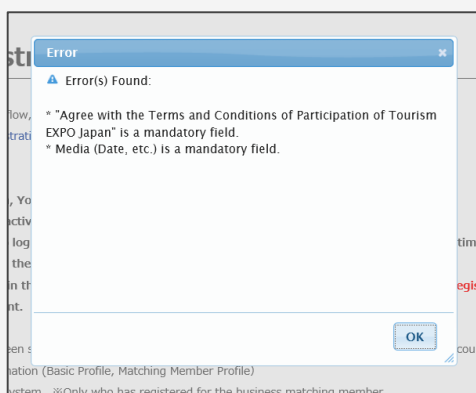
str

flow,
stratio

, Yo
activ
log
the
in th
nt.

een s
nation (Basic Profile, Matching Member Profile)
ystem. ※Only who has registered for the business matching member

Error

Error(s) Found:

* "Agree with the Terms and Conditions of Participation of Tourism EXPO Japan" is a mandatory field.
* Media (Date, etc.) is a mandatory field.

OK

tim
egis
cou